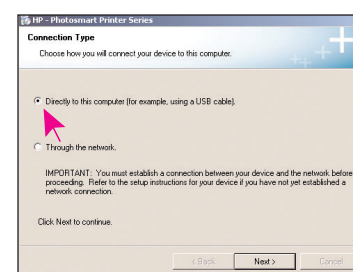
HP - Photosmart Printer Series

Connection Type

Choose how you will connect your device to this computer.

Directly to this computer (for example, using a USB cable).

Through the network.

IMPORTANT: You must establish a connection between your device and the network before proceeding. Refer to the setup instructions for your device if you have not yet established a network connection.

Click Next to continue.

< Back
Next >
Cancel